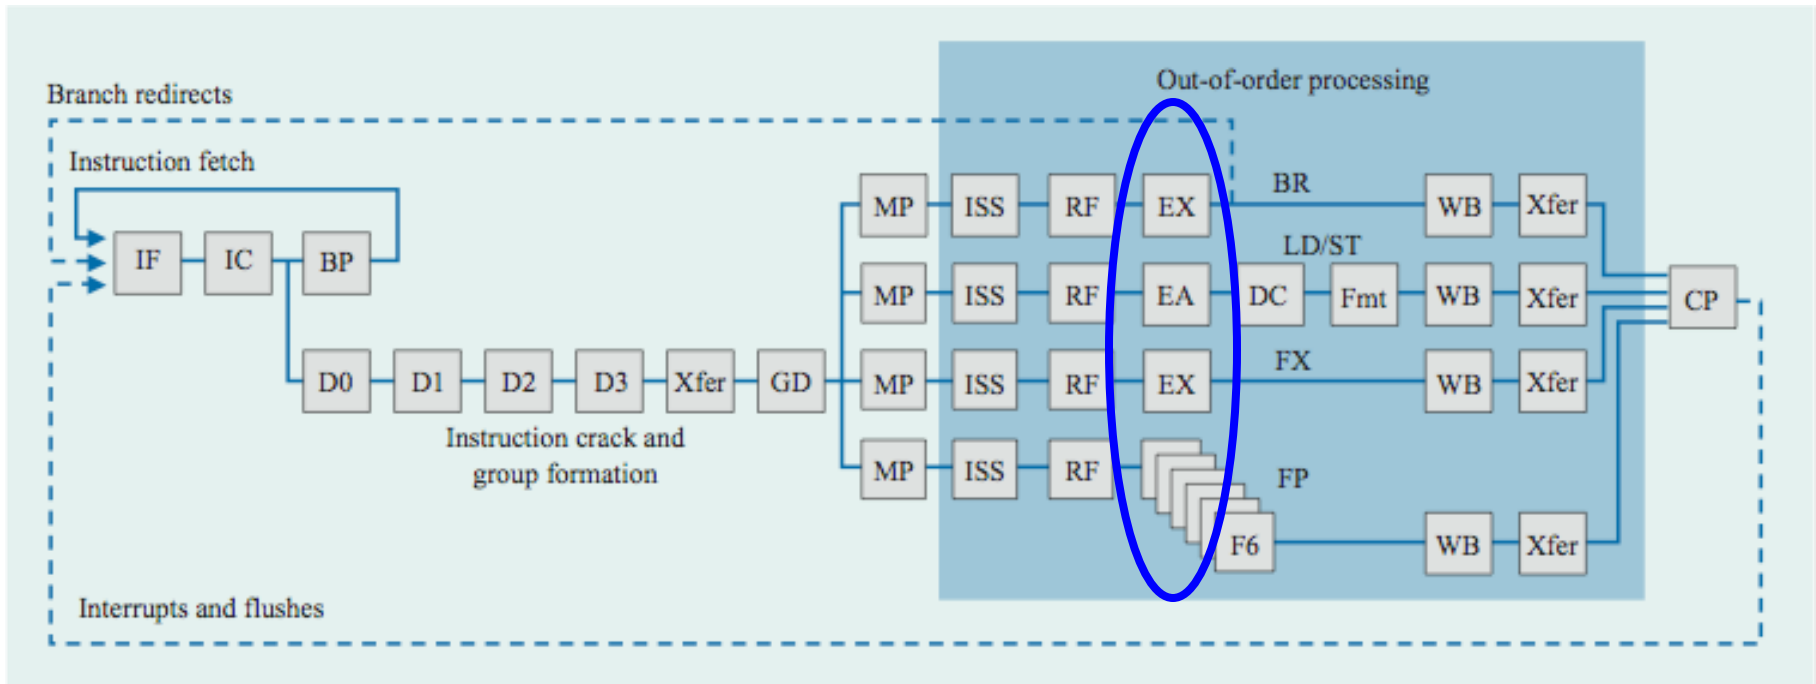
Branch redirects

Out-of-order processing

Instruction fetch

IF IC BP

MP ISS RF EX BR WB Xfer

LD/ST

MP ISS RF EA DC Fmt WB Xfer

CP

D0 D1 D2 D3 Xfer GD

MP ISS RF EX FX WB Xfer

Instruction crack and group formation

MP ISS RF FP

F6 WB Xfer

Interrupts and flushes